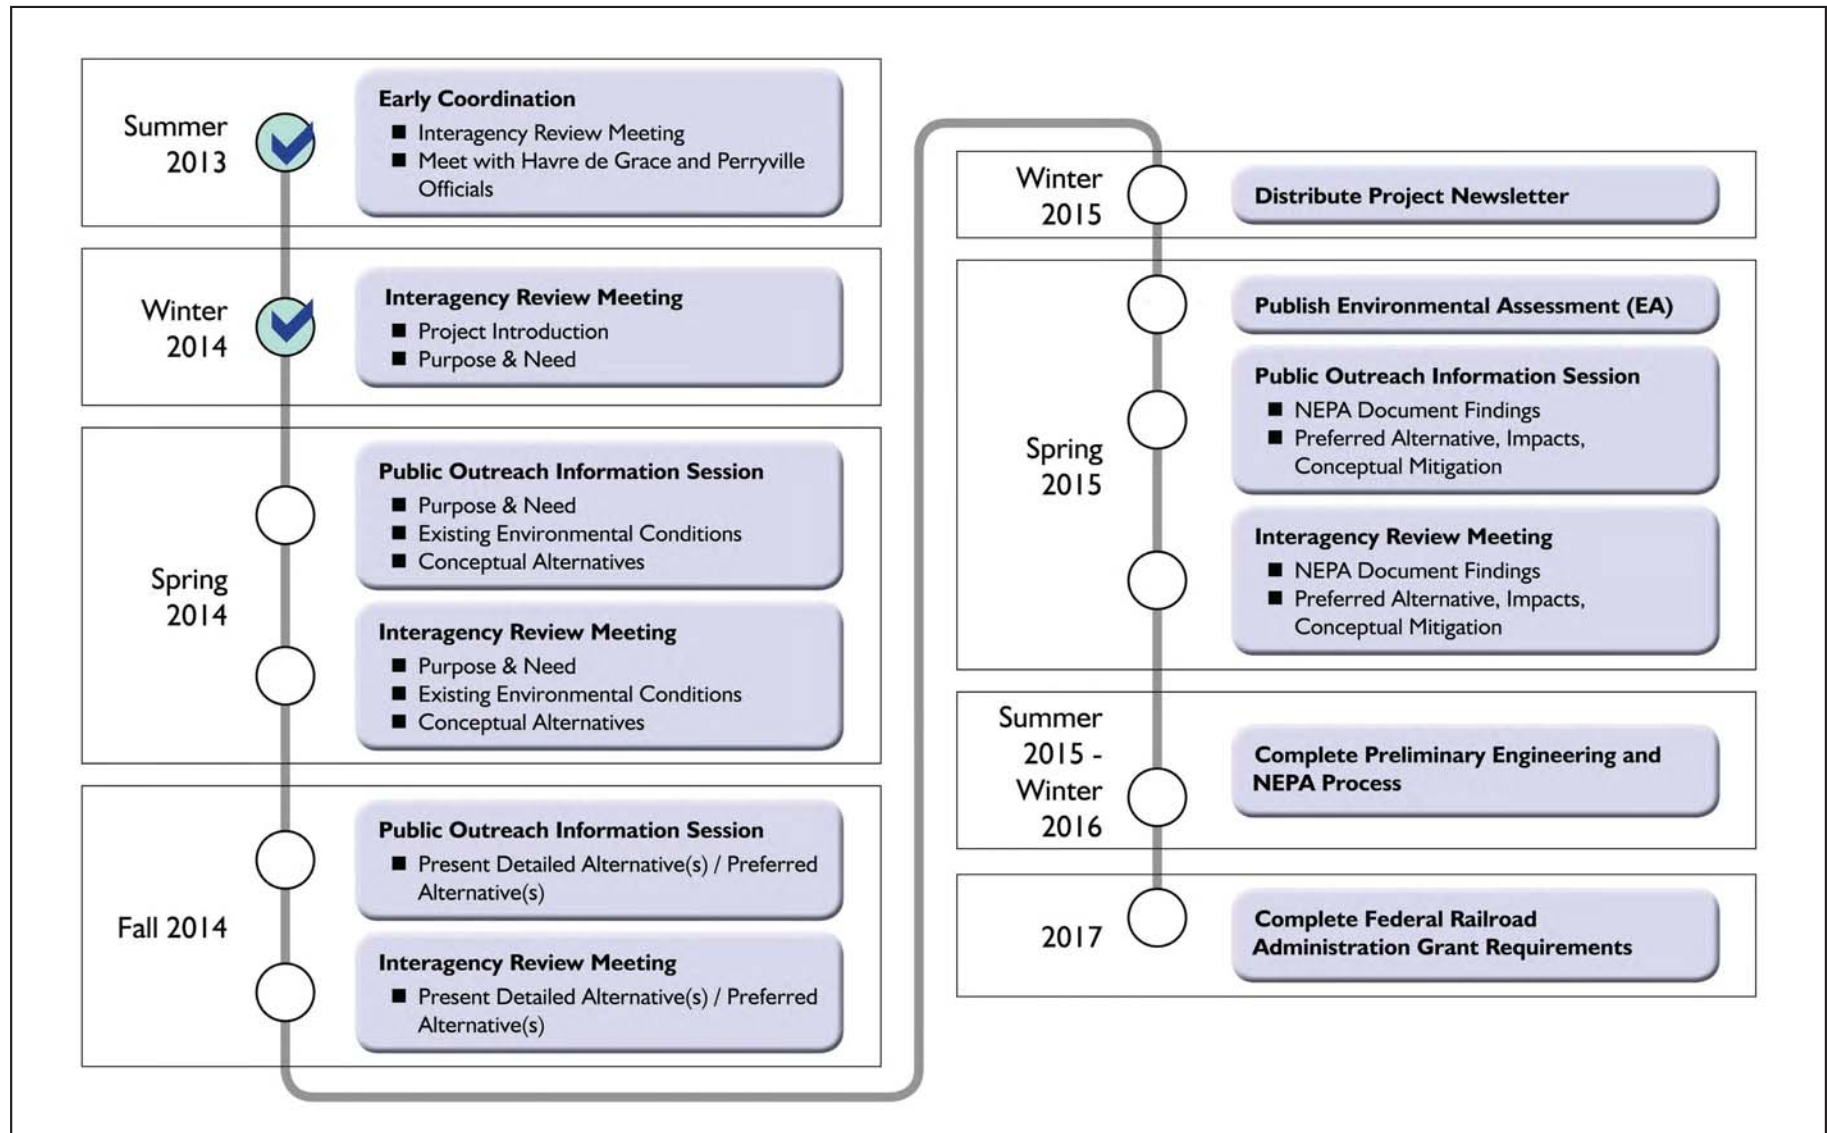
Summer 2013

**Early Coordination**
- Interagency Review Meeting
- Meet with Havre de Grace and Perryville Officials

Winter 2014

**Interagency Review Meeting**
- Project Introduction
- Purpose & Need

Spring 2014

**Public Outreach Information Session**
- Purpose & Need
- Existing Environmental Conditions
- Conceptual Alternatives

**Interagency Review Meeting**
- Purpose & Need
- Existing Environmental Conditions
- Conceptual Alternatives

Fall 2014

**Public Outreach Information Session**
- Present Detailed Alternative(s) / Preferred Alternative(s)

**Interagency Review Meeting**
- Present Detailed Alternative(s) / Preferred Alternative(s)

Winter 2015

**Distribute Project Newsletter**

Spring 2015

**Publish Environmental Assessment (EA)**

**Public Outreach Information Session**
- NEPA Document Findings
- Preferred Alternative, Impacts, Conceptual Mitigation

**Interagency Review Meeting**
- NEPA Document Findings
- Preferred Alternative, Impacts, Conceptual Mitigation

Summer 2015 - Winter 2016

**Complete Preliminary Engineering and NEPA Process**

2017

**Complete Federal Railroad Administration Grant Requirements**